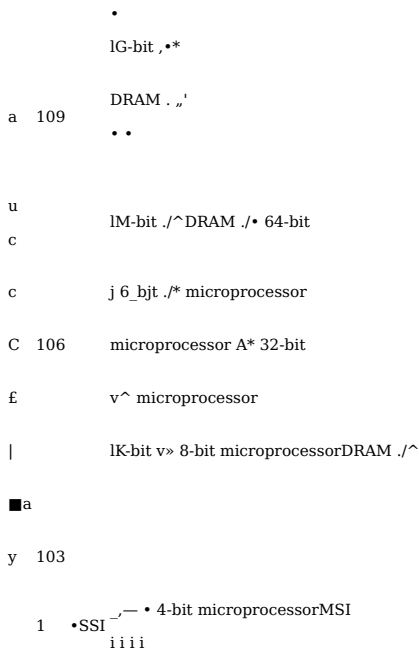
•

lG-bit ,•*

a 109 DRAM . „'

• •

u

c lM-bit ./^DRAM ./• 64-bit

c j 6_bjt ./* microprocessor

C 106 microprocessor A* 32-bit

£ v^ microprocessor

| lK-bit v» 8-bit microprocessorDRAM ./^

■a

y 103

1 •SSI _,— • 4-bit microprocessorMSI

i i i i